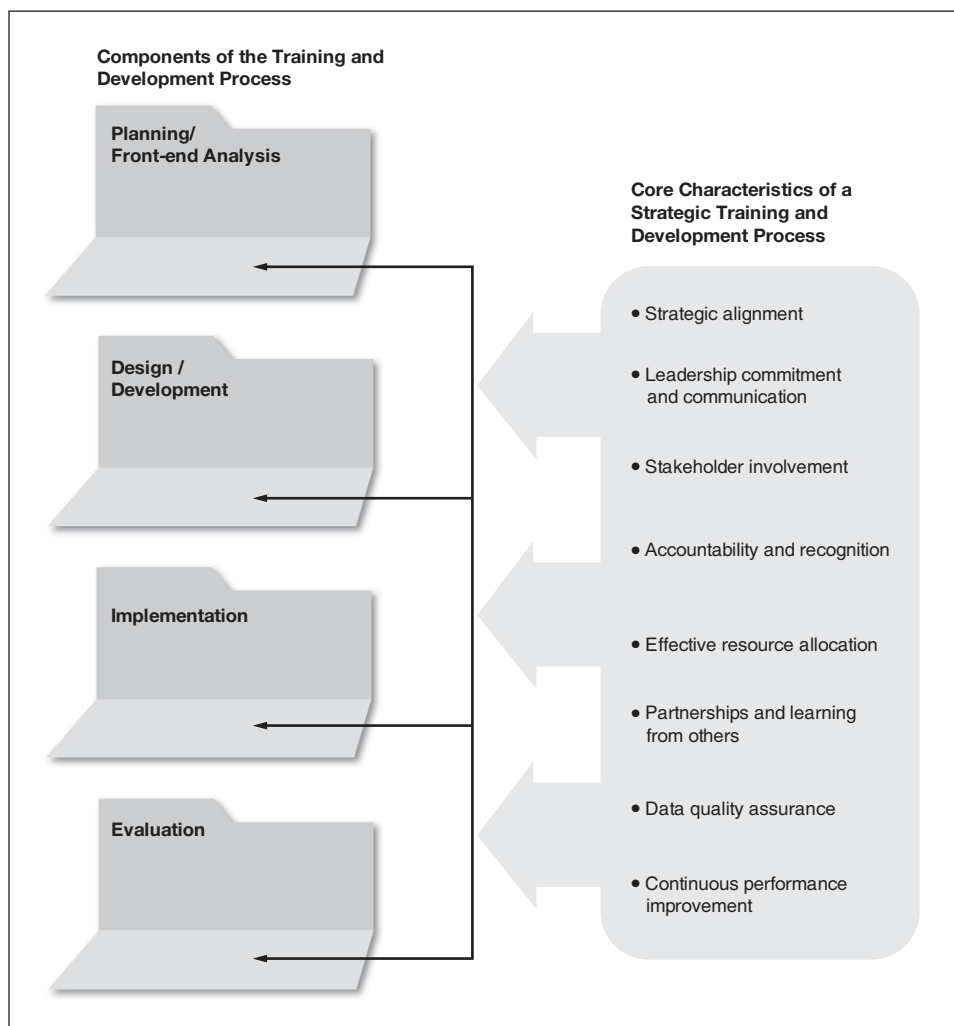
Components of the Training and Development Process

Planning/ Front-end Analysis

Design / Development

Implementation

Evaluation

Core Characteristics of a Strategic Training and Development Process

• Strategic alignment
• Leadership commitment and communication
• Stakeholder involvement
• Accountability and recognition
• Effective resource allocation
• Partnerships and learning from others
• Data quality assurance
• Continuous performance improvement